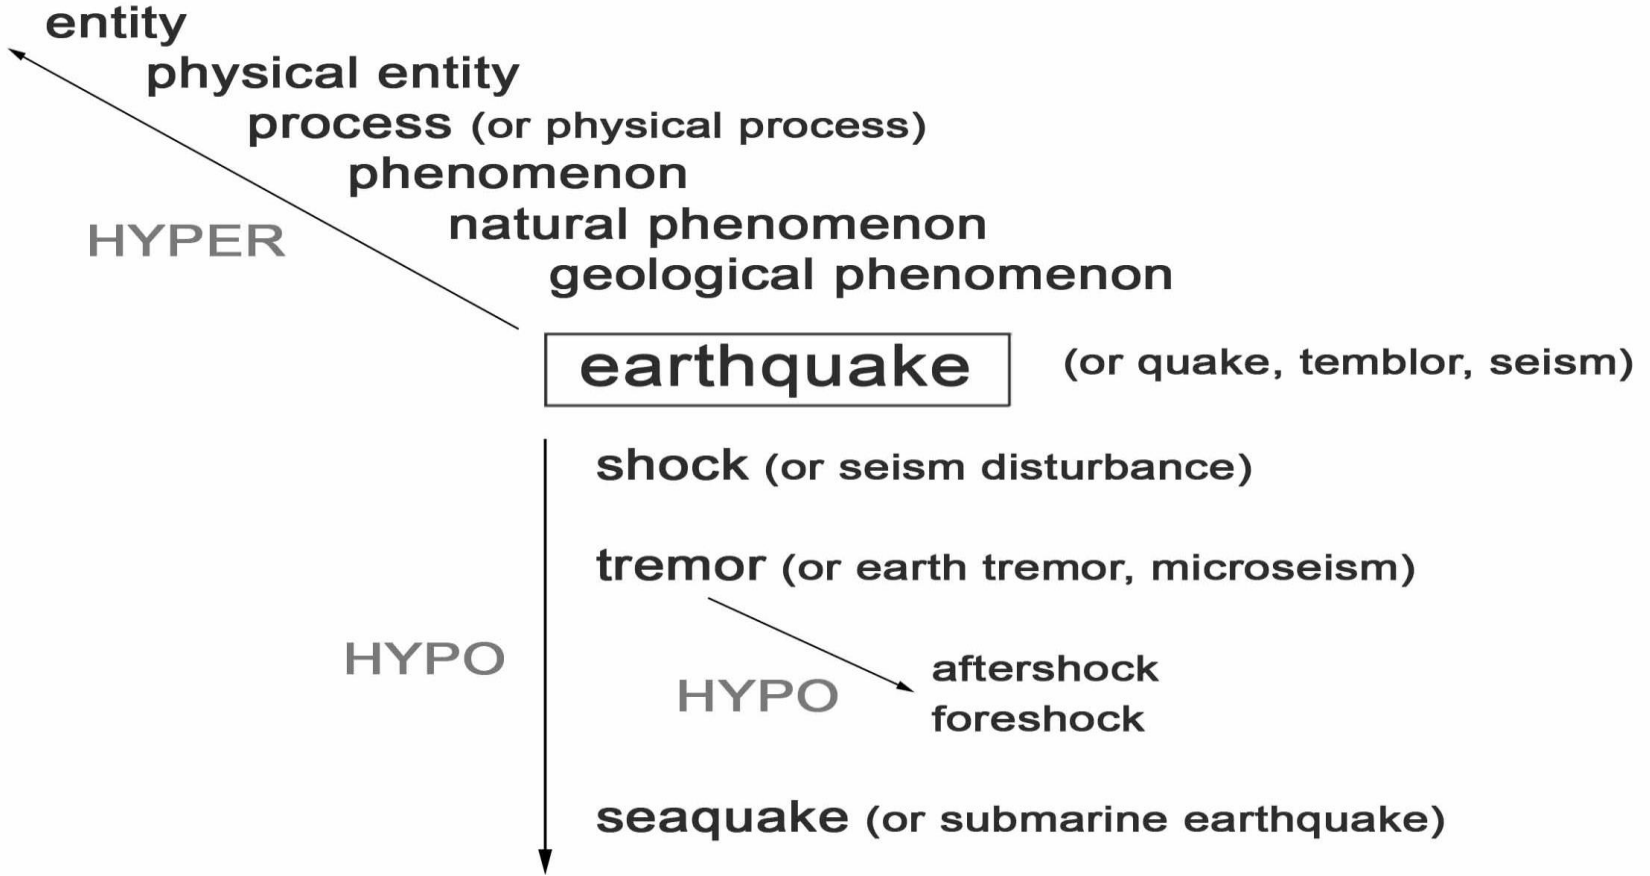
entity
physical entity
process (or physical process)
phenomenon
natural phenomenon
geological phenomenon

HYPER

earthquake (or quake, temblor, seism)

shock (or seism disturbance)

tremor (or earth tremor, microseism)

HYPO

HYPO

aftershock
foreshock

seaquake (or submarine earthquake)